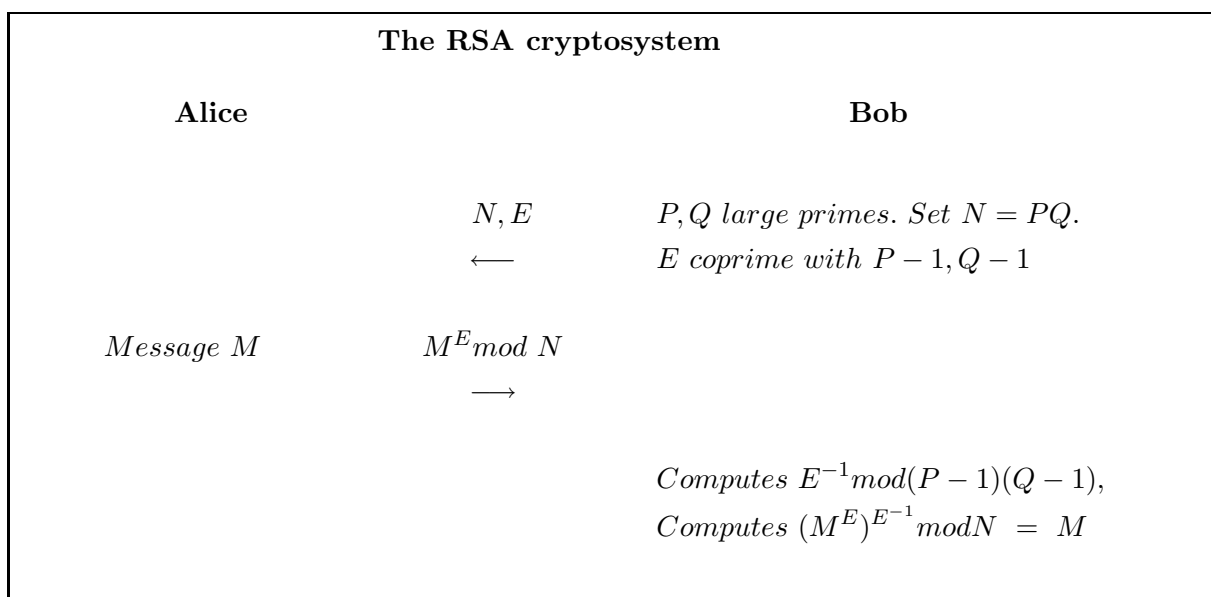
**The RSA cryptosystem**

**Alice** **Bob**

$N, E$ $\longleftarrow$ $P, Q$ large primes. Set $N = PQ$.
$E$ coprime with $P-1, Q-1$

Message $M$ $M^E mod\ N$ $\longrightarrow$

Computes $E^{-1} mod (P-1)(Q-1)$,
Computes $(M^E)^{E^{-1}} mod N = M$